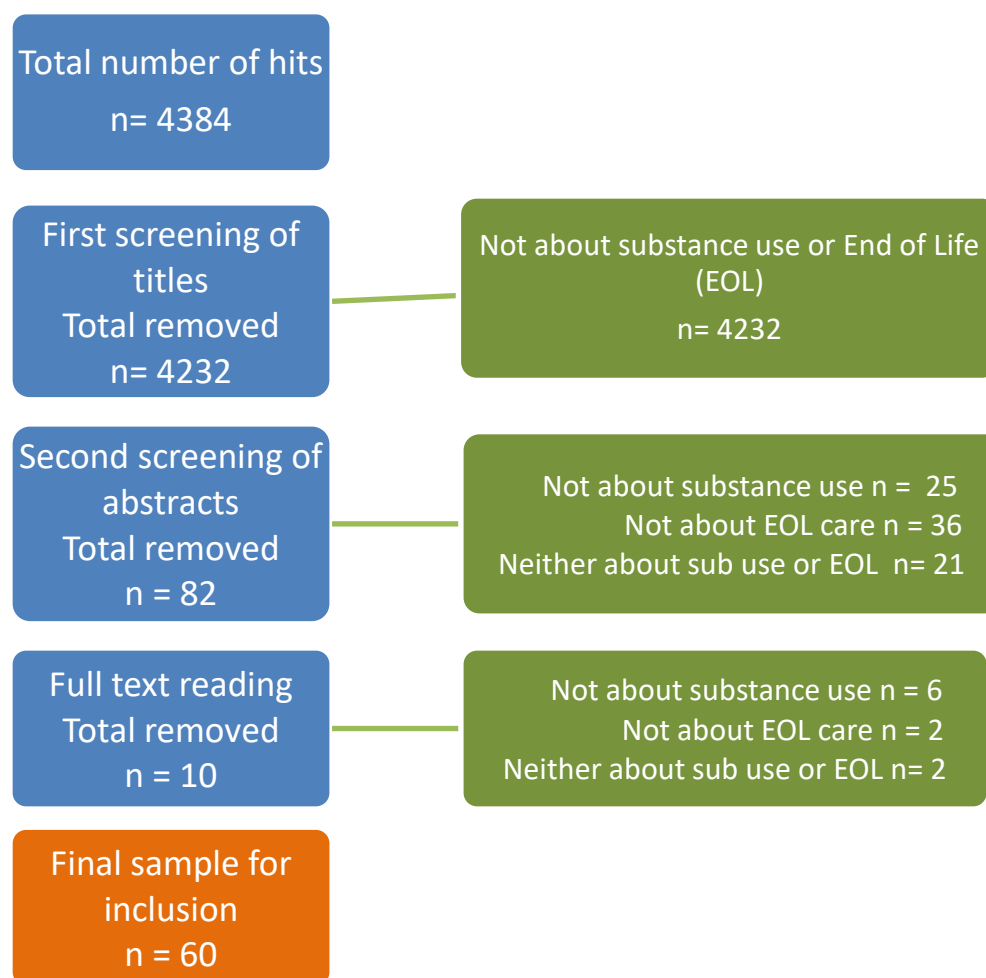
Total number of hits
n= 4384

First screening of titles
Total removed
n= 4232

Not about substance use or End of Life (EOL)
n= 4232

Second screening of abstracts
Total removed
n = 82

Not about substance use n = 25
Not about EOL care n = 36
Neither about sub use or EOL n= 21

Full text reading
Total removed
n = 10

Not about substance use n = 6
Not about EOL care n = 2
Neither about sub use or EOL n= 2

Final sample for inclusion
n = 60